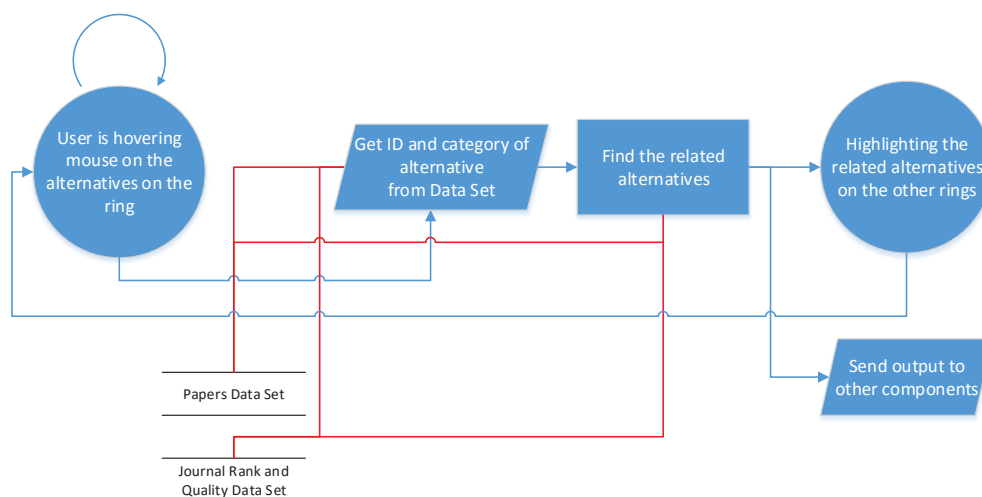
User is hovering mouse on the alternatives on the ring

Get ID and category of alternative from Data Set

Find the related alternatives

Highlighting the related alternatives on the other rings

Send output to other components

Papers Data Set

Journal Rank and Quality Data Set